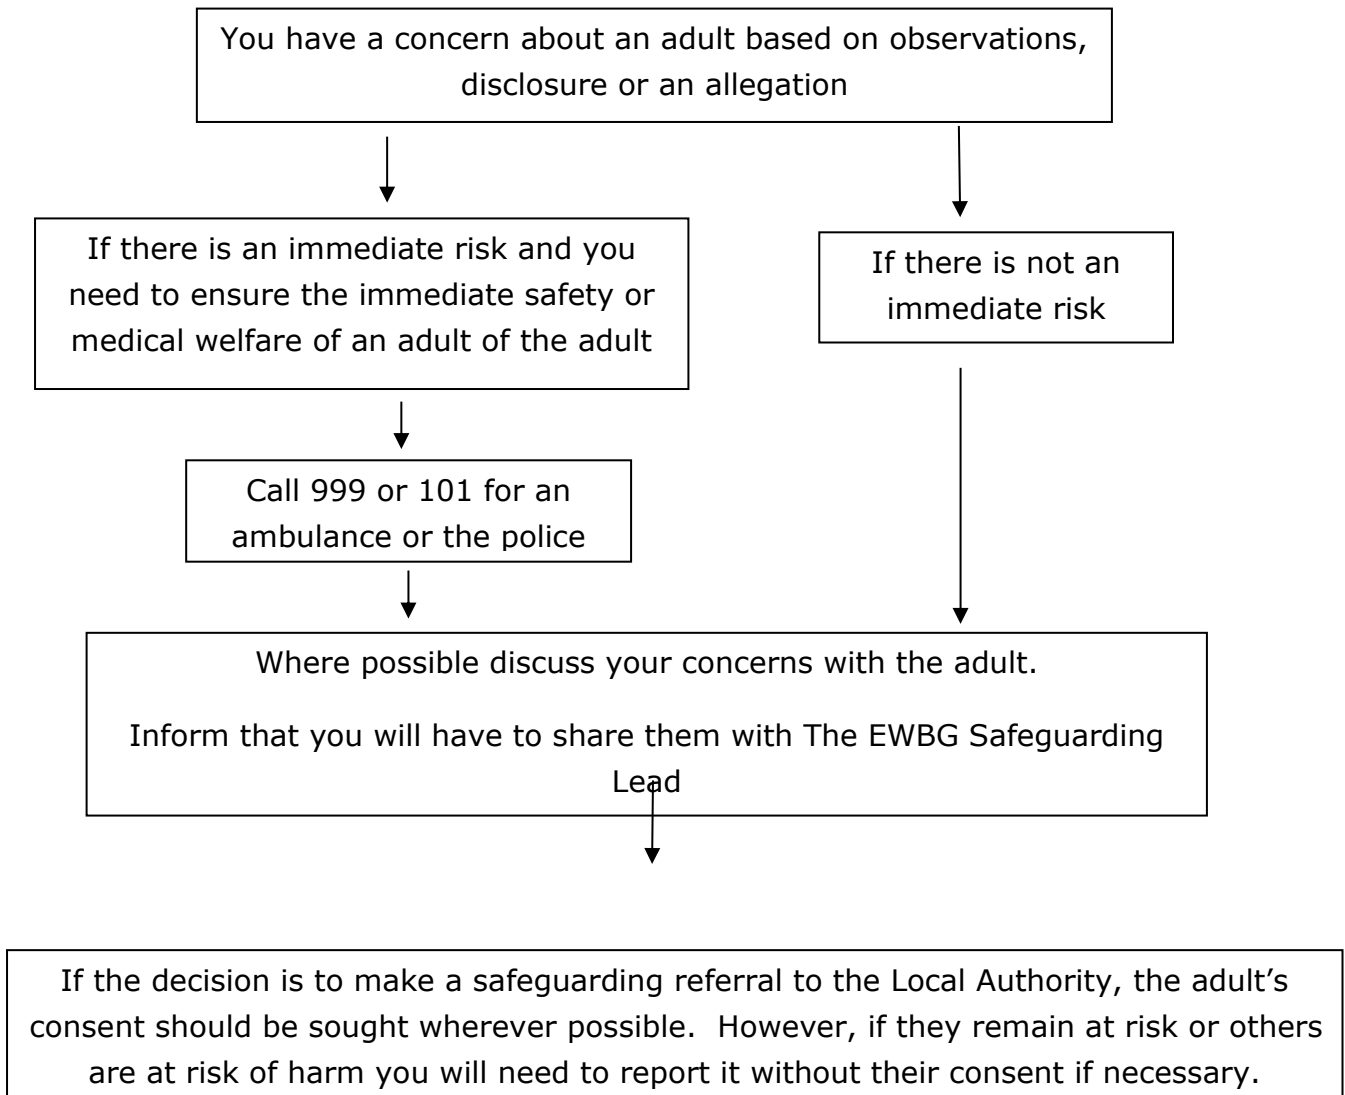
You have a concern about an adult based on observations, disclosure or an allegation

If there is an immediate risk and you need to ensure the immediate safety or medical welfare of an adult of the adult

If there is not an immediate risk

Call 999 or 101 for an ambulance or the police

Where possible discuss your concerns with the adult.

Inform that you will have to share them with The EWBG Safeguarding Lead

If the decision is to make a safeguarding referral to the Local Authority, the adult's consent should be sought wherever possible. However, if they remain at risk or others are at risk of harm you will need to report it without their consent if necessary.